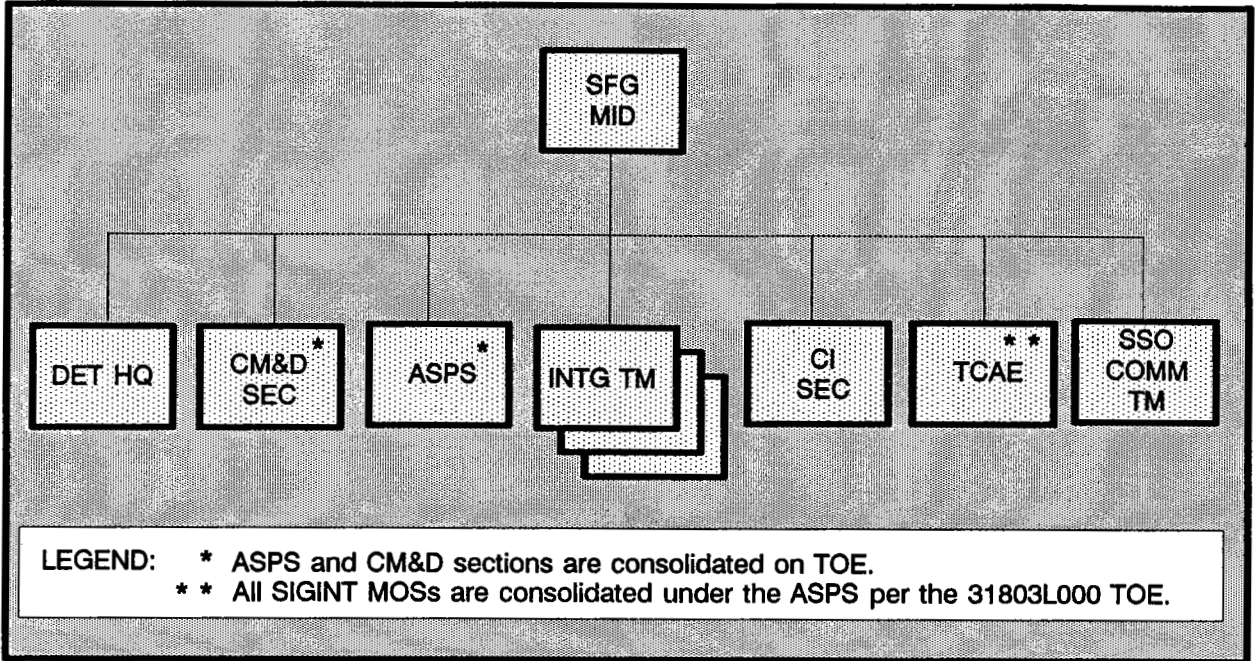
SFG MID

DET HQ

CM&D SEC *

ASPS *

INTG TM

CI SEC

TCAE * *

SSO COMM TM

LEGEND: * ASPS and CM&D sections are consolidated on TOE.
* * All SIGINT MOSs are consolidated under the ASPS per the 31803L000 TOE.